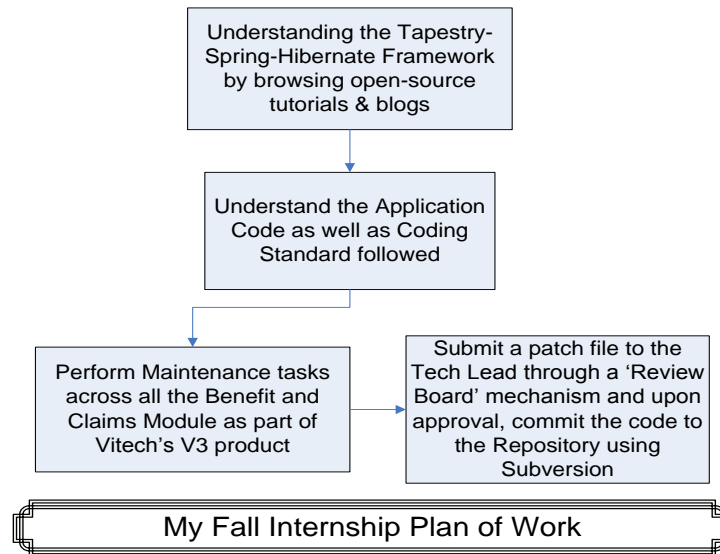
Understanding the Tapestry-Spring-Hibernate Framework by browsing open-source tutorials & blogs

Understand the Application Code as well as Coding Standard followed

Perform Maintenance tasks across all the Benefit and Claims Module as part of Vitech's V3 product

Submit a patch file to the Tech Lead through a 'Review Board' mechanism and upon approval, commit the code to the Repository using Subversion

My Fall Internship Plan of Work